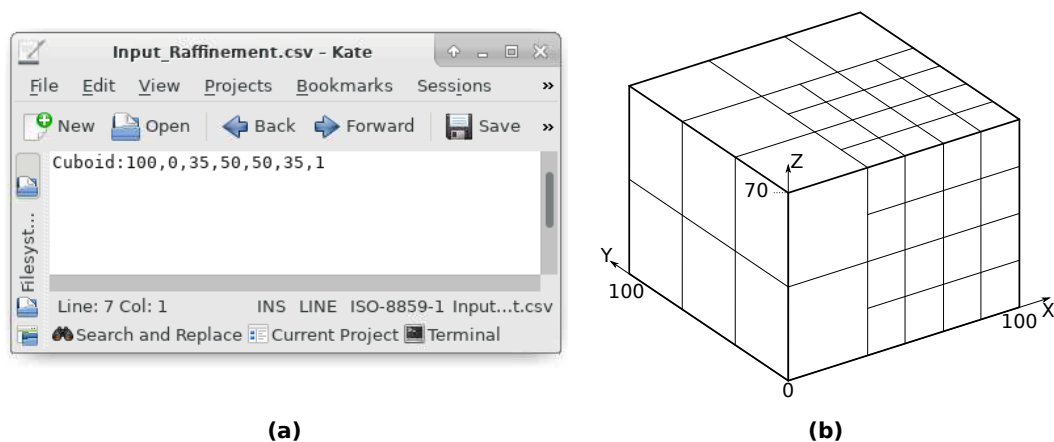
Input_Raffinement.csv - Kate

File Edit View Projects Bookmarks Sessions »

New Open Back Forward Save »

Filesyst...

Cuboid:100,0,35,50,50,35,1

Line: 7 Col: 1 INS LINE ISO-8859-1 Input...t.csv

Search and Replace Current Project Terminal

(a)

Z
70
Y
100
100 X
0

(b)